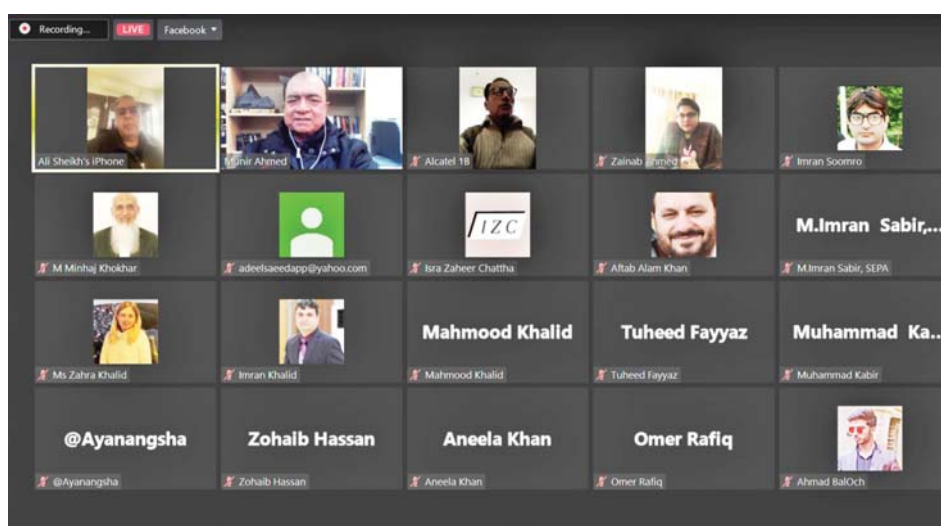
Recording... LIVE Facebook

Ali Sheikh's iPhone

Munir Ahmed

Alcatel 18

Zainab Ahmed

Imran Soomro

M Minhaj Khokhar

adeelsaeedapp@yahoo.com

IZC

Isra Zaheer Chattha

Aftab Alam Khan

M.Imran Sabir,...

M.Imran Sabir, SEPA

Ms Zahra Khalid

Imran Khalid

Mahmood Khalid

Mahmood Khalid

Tuheed Fayyaz

Tuheed Fayyaz

Muhammad Ka...

Muhammad Kabir

@Ayanangsha

@Ayanangsha

Zohaib Hassan

Zohaib Hassan

Aneela Khan

Aneela Khan

Omer Rafiq

Omer Rafiq

Ahmad BalOch